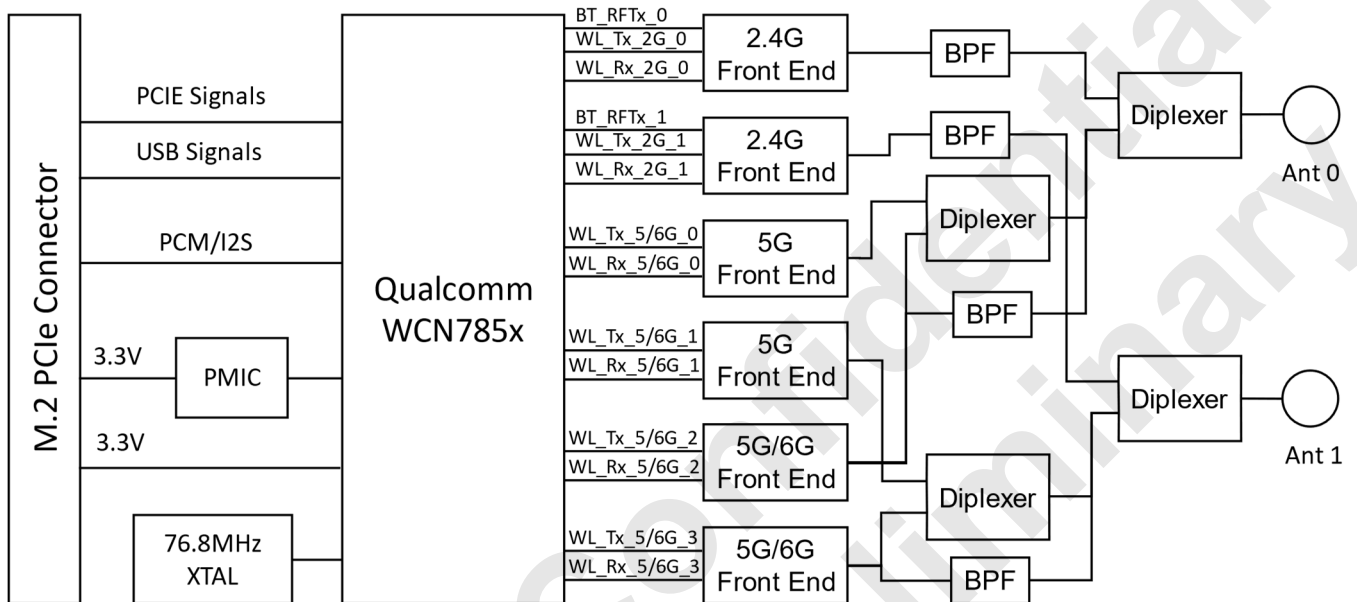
M.2 PCIe Connector

PCIE Signals

USB Signals

PCM/I2S

3.3V

PMIC

3.3V

76.8MHz XTAL

Qualcomm WCN785x

BT_RFTx_0
WL_Tx_2G_0
WL_Rx_2G_0

2.4G Front End

BT_RFTx_1
WL_Tx_2G_1
WL_Rx_2G_1

2.4G Front End

WL_Tx_5/6G_0
WL_Rx_5/6G_0

5G Front End

WL_Tx_5/6G_1
WL_Rx_5/6G_1

5G Front End

WL_Tx_5/6G_2
WL_Rx_5/6G_2

5G/6G Front End

WL_Tx_5/6G_3
WL_Rx_5/6G_3

5G/6G Front End

BPF

BPF

Diplexer

BPF

Diplexer

BPF

Diplexer

Ant 0

Diplexer

Ant 1

Confidential
Preliminary